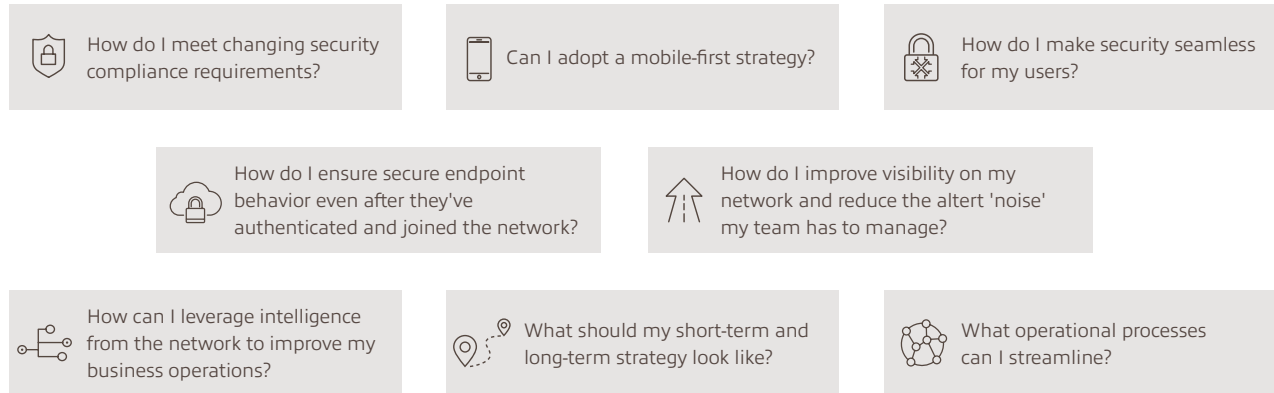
How do I meet changing security compliance requirements?

Can I adopt a mobile-first strategy?

How do I make security seamless for my users?

How do I ensure secure endpoint behavior even after they've authenticated and joined the network?

How do I improve visibility on my network and reduce the altert 'noise' my team has to manage?

How can I leverage intelligence from the network to improve my business operations?

What should my short-term and long-term strategy look like?

What operational processes can I streamline?